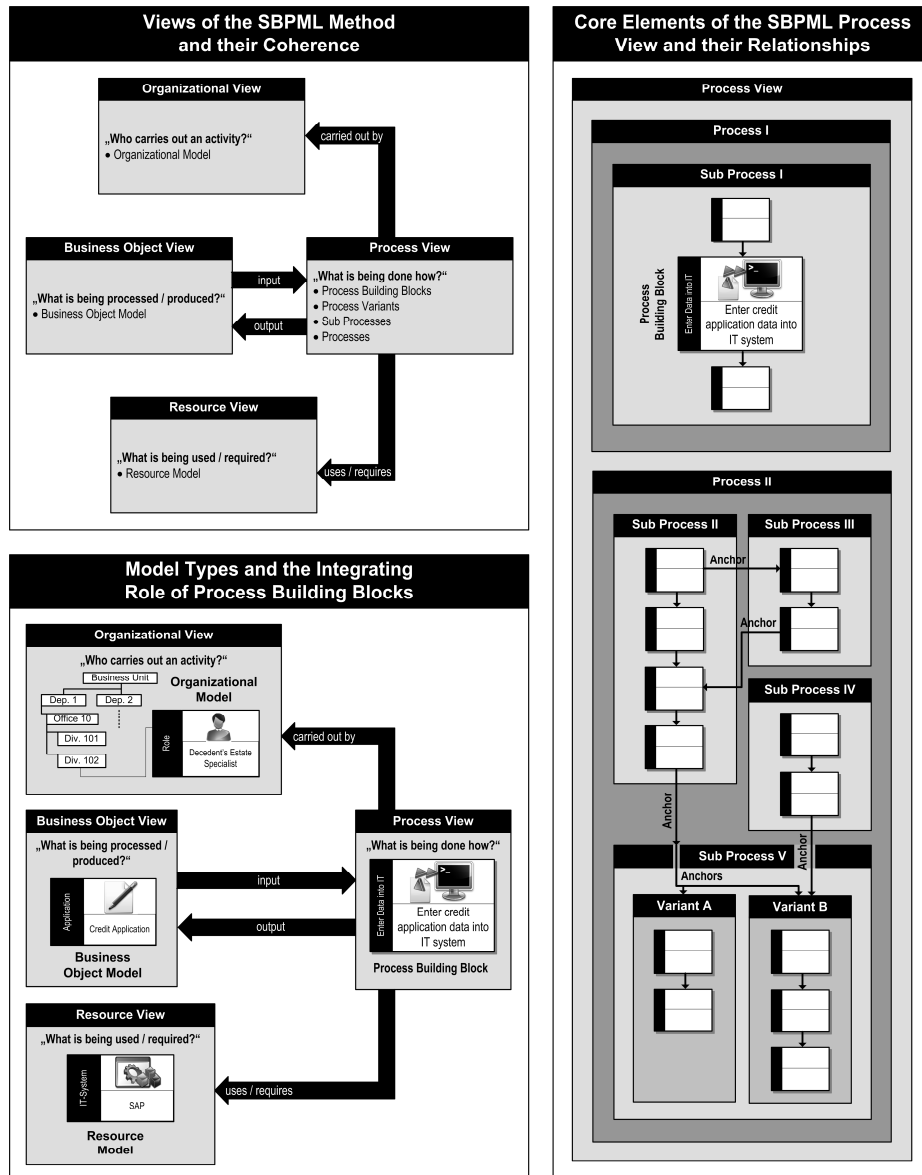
Views of the SBPML Method and their Coherence

Organizational View
„Who carries out an activity?"
• Organizational Model

carried out by

Business Object View
„What is being processed / produced?"
• Business Object Model

input
output

Process View
„What is being done how?"
• Process Building Blocks
• Process Variants
• Sub Processes
• Processes

Resource View
„What is being used / required?"
• Resource Model

uses / requires

Model Types and the Integrating Role of Process Building Blocks

Organizational View
„Who carries out an activity?"
Business Unit
Dep. 1
Dep. 2
Office 10
Div. 101
Div. 102
Organizational Model
Role
Decedent's Estate Specialist

carried out by

Business Object View
„What is being processed / produced?"
Application
Credit Application
Business Object Model

input
output

Process View
„What is being done how?"
Enter Data into IT
Enter credit application data into IT system
Process Building Block

Resource View
„What is being used / required?"
IT-System
SAP
Resource Model

uses / requires

Core Elements of the SBPML Process View and their Relationships

Process View
Process I
Sub Process I
Process Building Block
Enter Data into IT
Enter credit application data into IT system

Process II
Sub Process II
Sub Process III
Anchor
Anchor
Sub Process IV
Anchor
Anchor
Sub Process V
Anchors
Variant A
Variant B